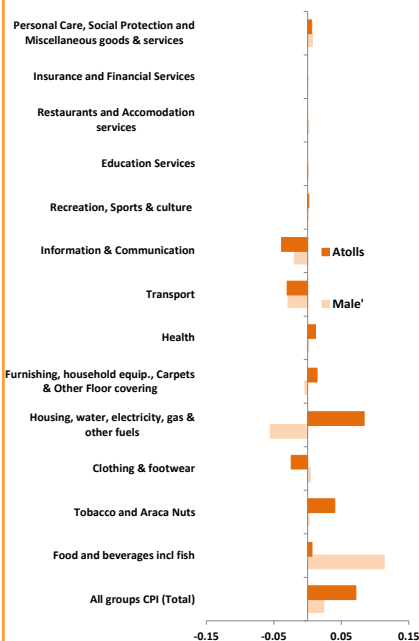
Personal Care, Social Protection and Miscellaneous goods & services

Insurance and Financial Services

Restaurants and Accomodation services

Education Services

Recreation, Sports & culture

Information & Communication

Transport

Health

Furnishing, household equip., Carpets & Other Floor covering

Housing, water, electricity, gas & other fuels

Clothing & footwear

Tobacco and Araca Nuts

Food and beverages incl fish

All groups CPI (Total)

Atolls

Male'

-0.15

-0.05

0.05

0.15